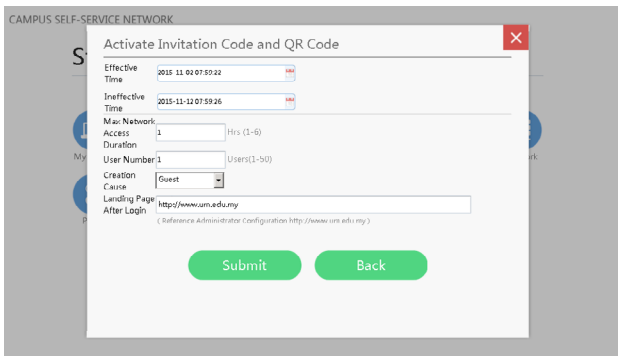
CAMPUS SELF-SERVICE NETWORK

St

My

P

rk

Activate Invitation Code and QR Code

Effective Time 2015-11-02 07:59:22

Ineffective Time 2015-11-12 07:59:26

Max Network Access Duration 1 Hrs (1-6)

User Number 1 Users(1-50)

Creation Cause Guest

Landing Page After Login http://www.um.edu.my

( Reference Administrator Configuration http://www.um.edu.my )

Submit

Back